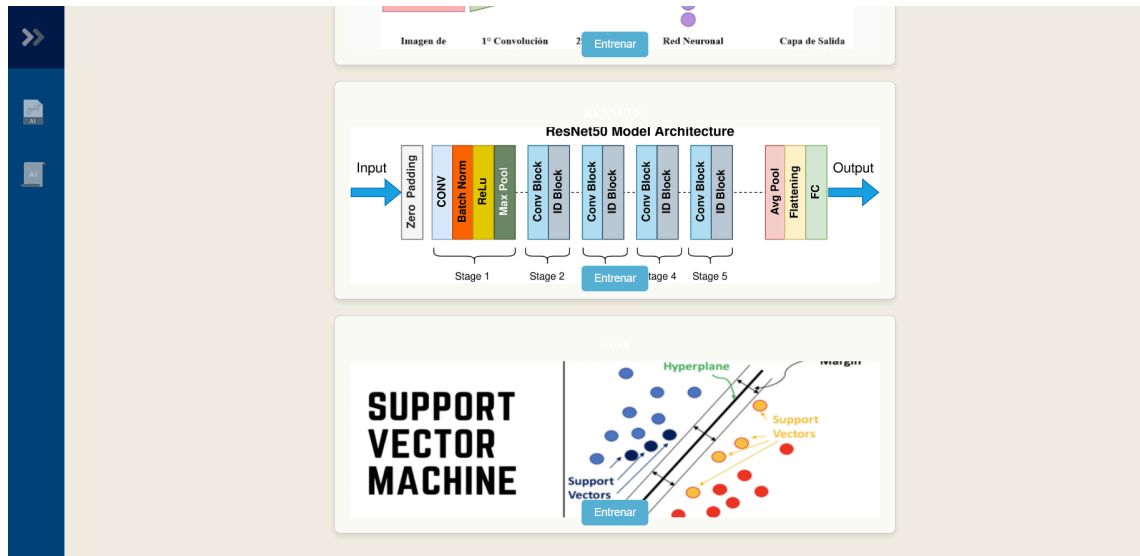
Imagen de

1° Convolución

2

Entrenar

Red Neuronal

Capa de Salida

ResNet50 Model Architecture

Input

Zero Padding

CONV

Batch Norm

ReLu

Max Pool

Conv Block

ID Block

Conv Block

ID Block

Conv Block

ID Block

Conv Block

ID Block

Avg Pool

Flattening

FC

Output

Stage 1

Stage 2

Entrenar

tage 4

Stage 5

SUPPORT VECTOR MACHINE

Hyperplane

Margin

Support Vectors

Support Vectors

Entrenar